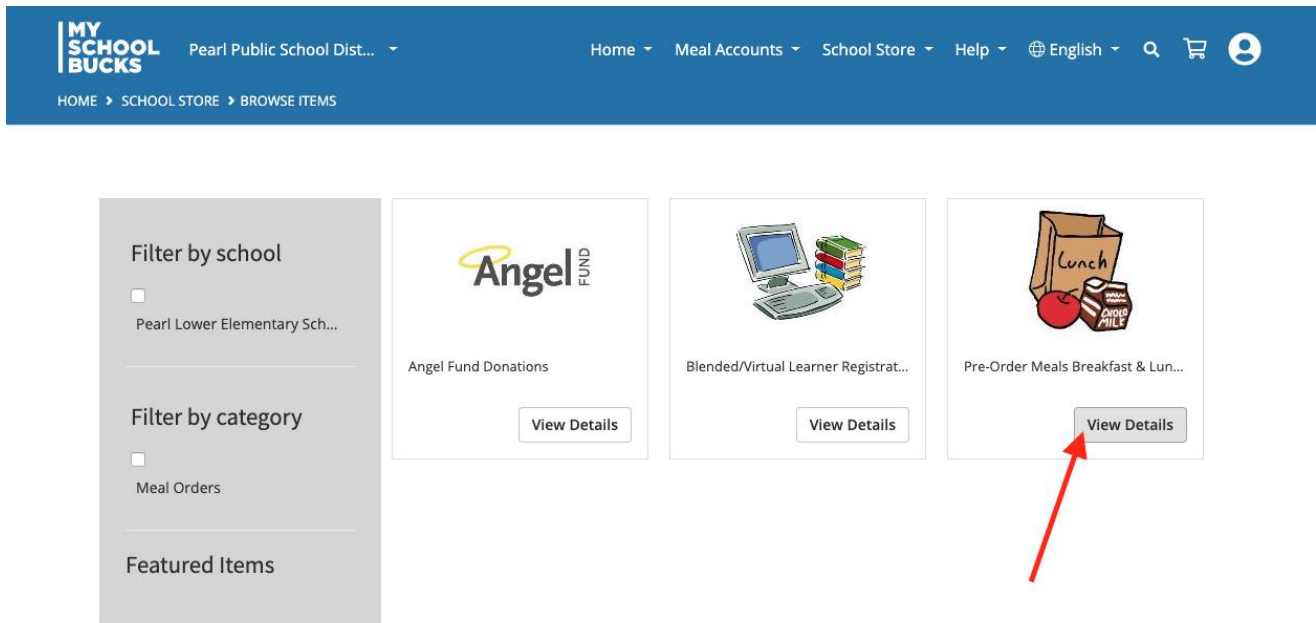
MY SCHOOL BUCKS

Pearl Public School Dist...

Home Meal Accounts School Store Help English

HOME > SCHOOL STORE > BROWSE ITEMS

Filter by school

Pearl Lower Elementary Sch...

Filter by category

Meal Orders

Featured Items

Angel FUND

Angel Fund Donations

View Details

Blended/Virtual Learner Registrat...

View Details

Lunch

CHOCO MILK

Pre-Order Meals Breakfast & Lun...

View Details